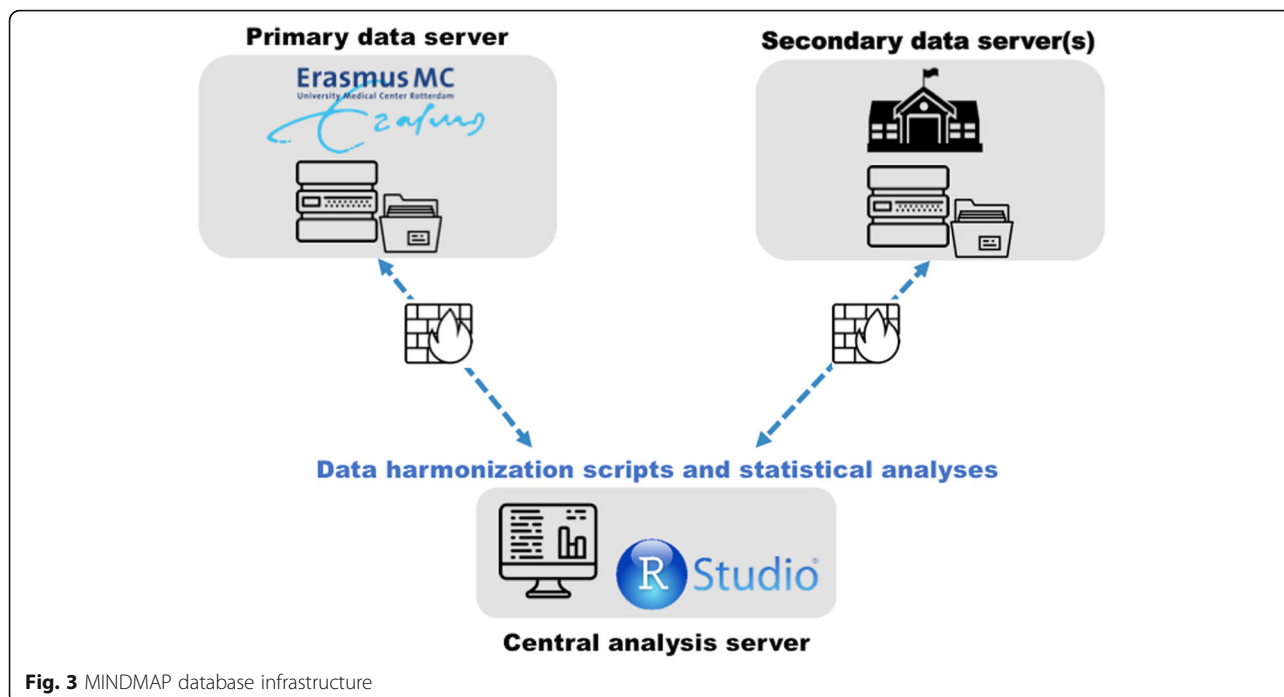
Primary data server

Erasmus MC
University Medical Center Rotterdam

Secondary data server(s)

Data harmonization scripts and statistical analyses

R Studio

Central analysis server

**Fig. 3** MINDMAP database infrastructure